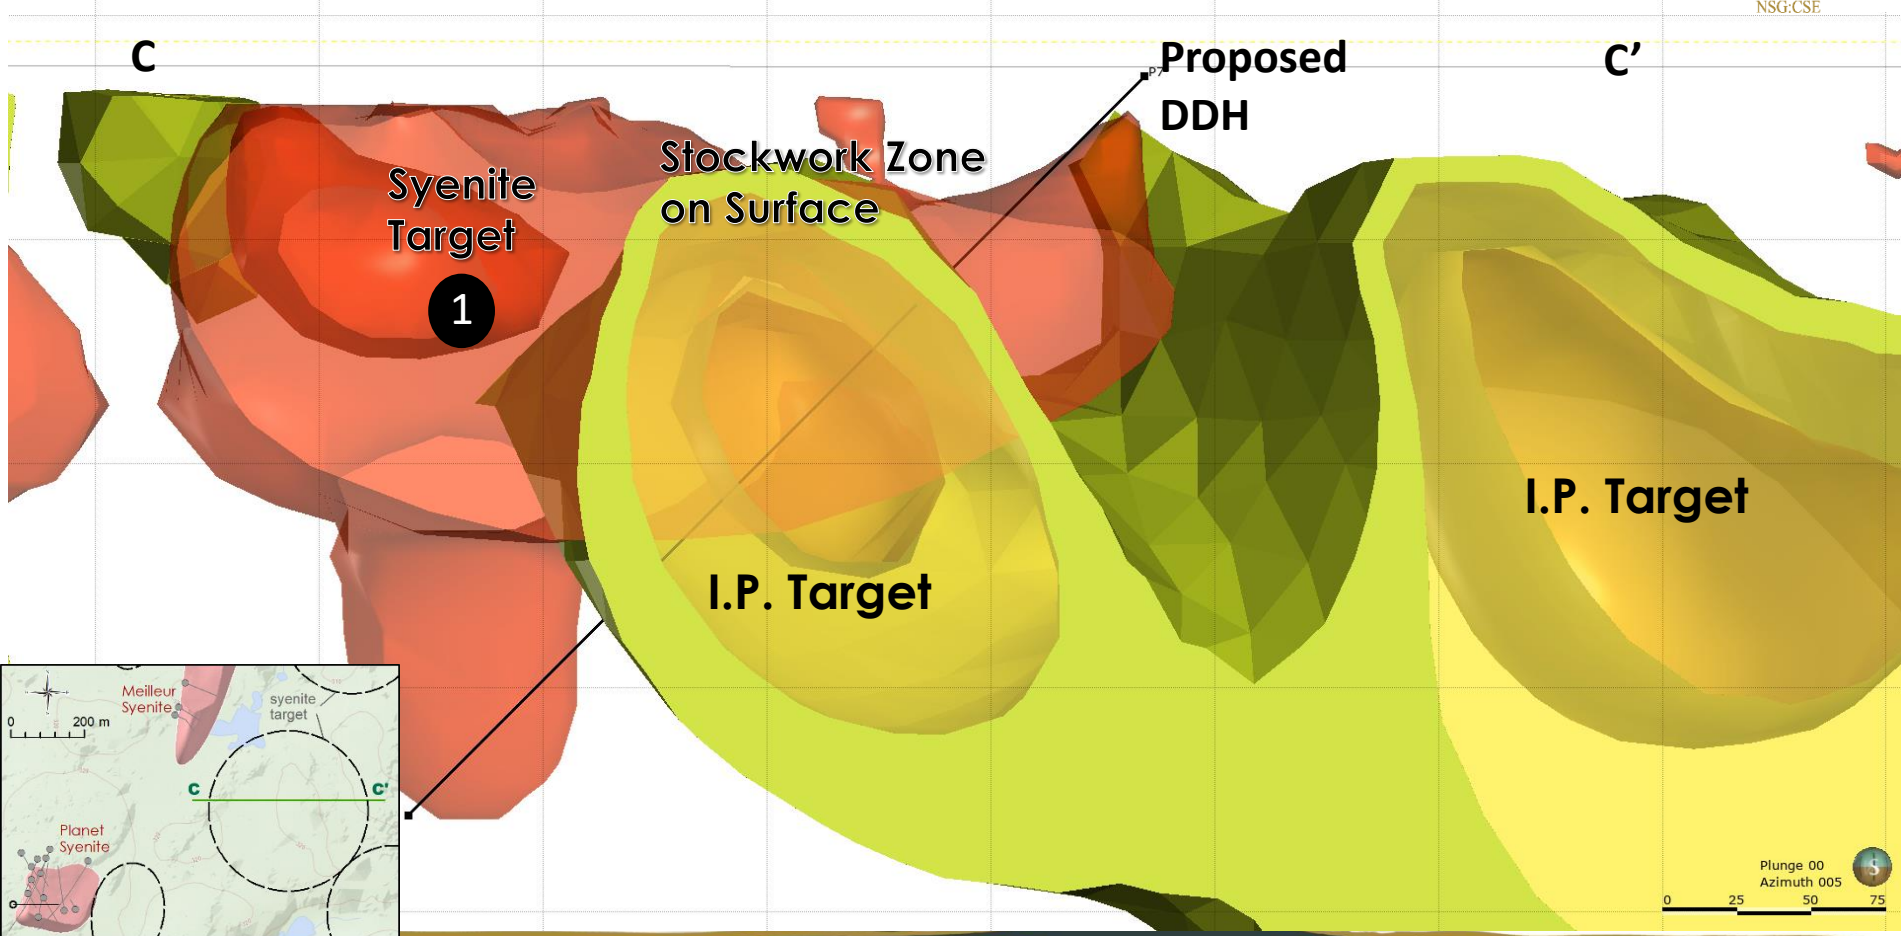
NSG:CSE

C

Proposed DDH

C'

Stockwork Zone on Surface

Syenite Target

1

I.P. Target

I.P. Target

Meilleur Syenite

syenite target

0 200 m

C

C'

Planet Syenite

Plunge 00
Azimuth 005

0 25 50 75